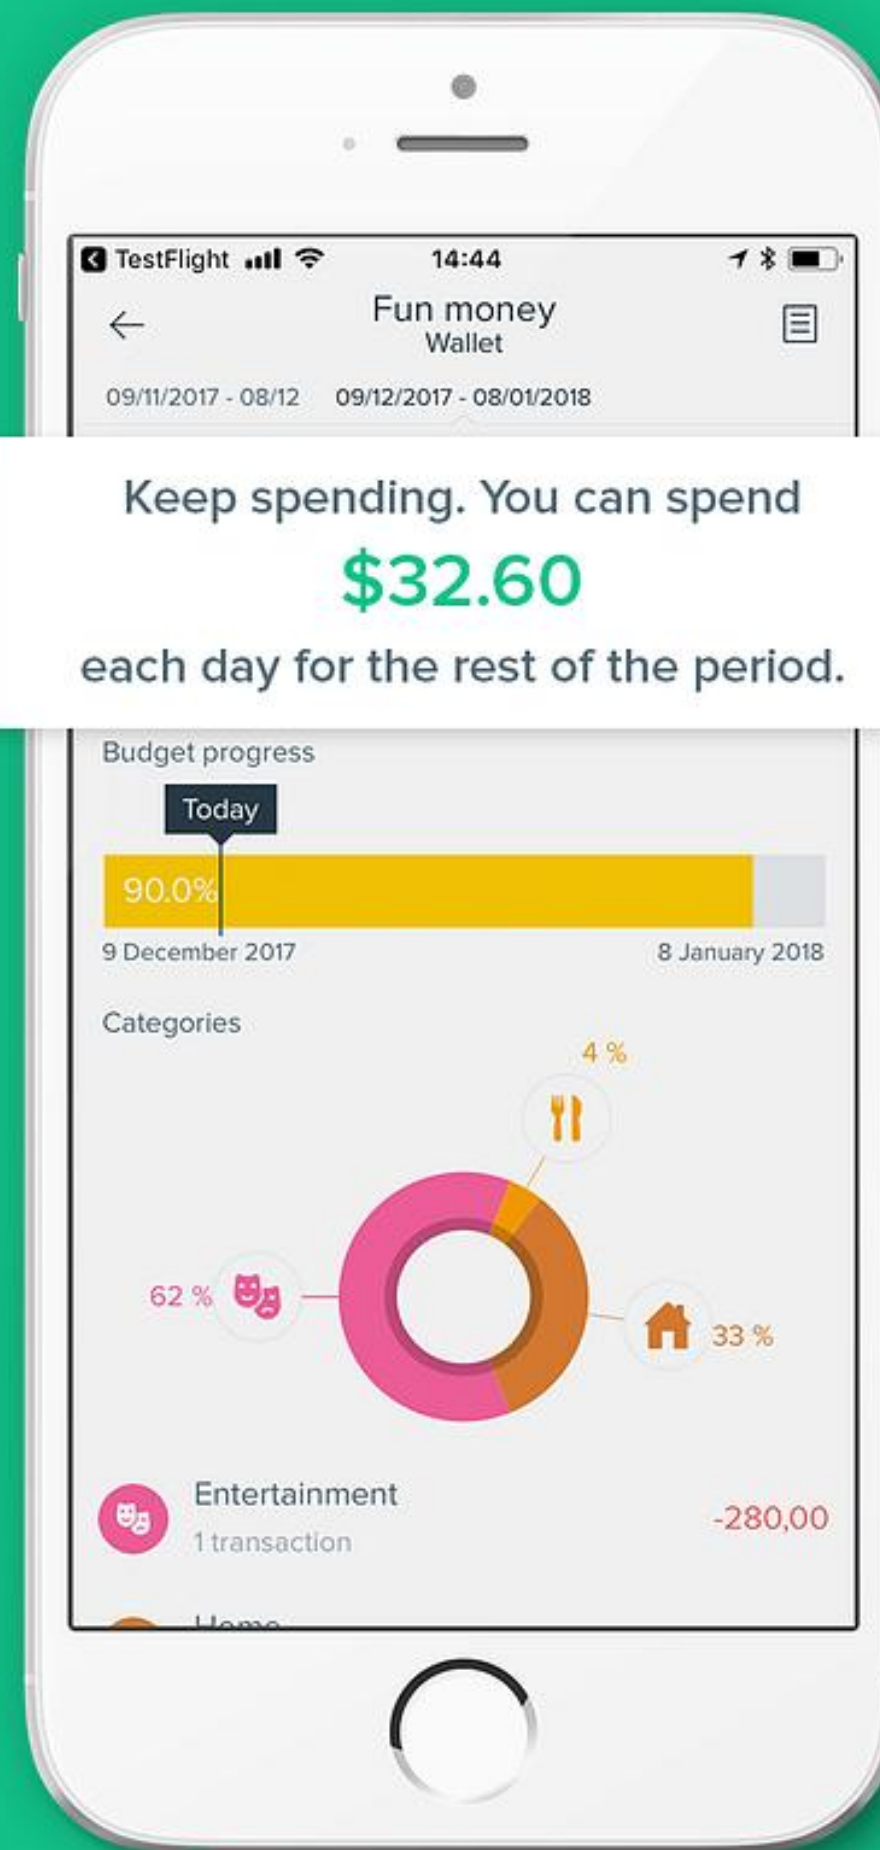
TestFlight 14:44

Fun money
Wallet

09/11/2017 - 08/12 09/12/2017 - 08/01/2018

Keep spending. You can spend
$32.60
each day for the rest of the period.

Budget progress

Today

90.0%

9 December 2017 8 January 2018

Categories

4 %

62 %

33 %

Entertainment
1 transaction
-280,00

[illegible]